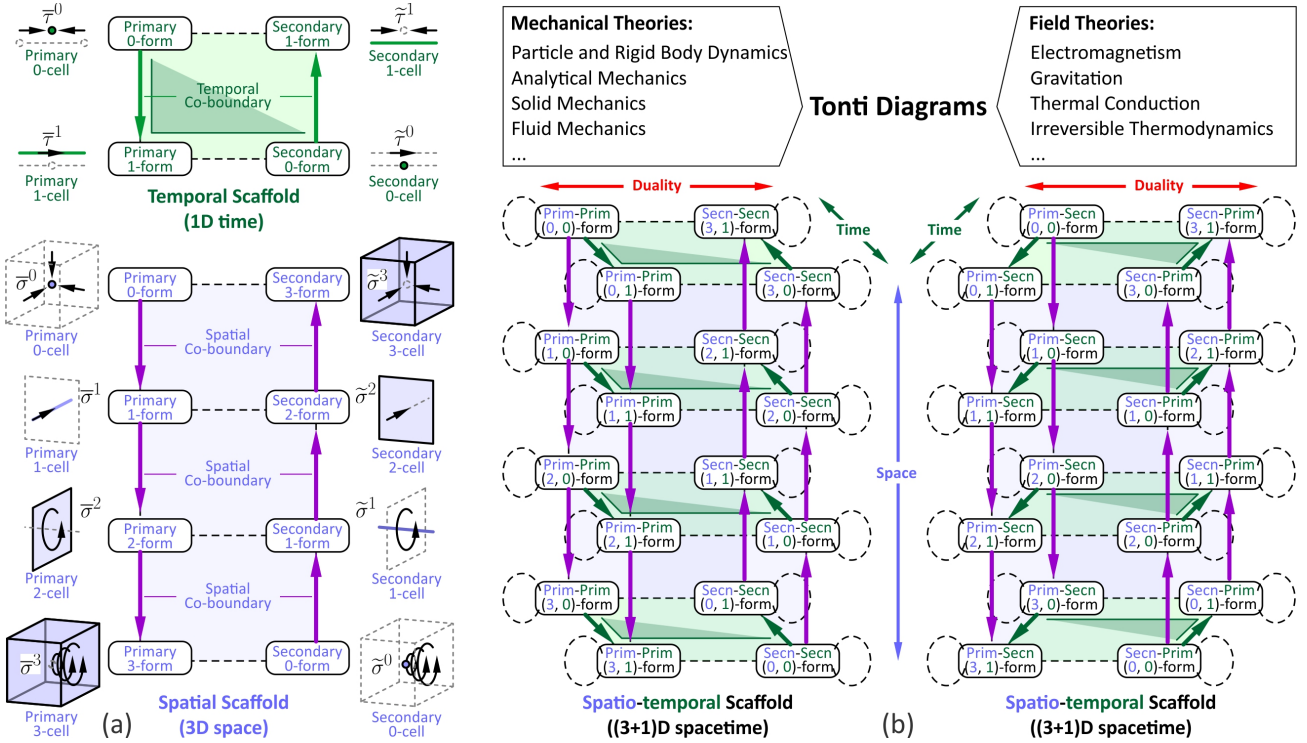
$\overline{\tau}^0$
Primary 0-cell

Primary 0-form

Secondary 1-form

$\widetilde{\tau}^1$
Secondary 1-cell

Temporal Co-boundary

$\overline{\tau}^1$
Primary 1-cell

Primary 1-form

Secondary 0-form

$\widetilde{\tau}^0$
Secondary 0-cell

Temporal Scaffold
(1D time)

$\overline{\sigma}^0$
Primary 0-cell

Primary 0-form

Secondary 3-form

$\widetilde{\sigma}^3$
Secondary 3-cell

Spatial Co-boundary

$\overline{\sigma}^1$
Primary 1-cell

Primary 1-form

Secondary 2-form

$\widetilde{\sigma}^2$
Secondary 2-cell

Spatial Co-boundary

$\overline{\sigma}^2$
Primary 2-cell

Primary 2-form

Secondary 1-form

$\widetilde{\sigma}^1$
Secondary 1-cell

Spatial Co-boundary

$\overline{\sigma}^3$
Primary 3-cell

Primary 3-form

Secondary 0-form

$\widetilde{\sigma}^0$
Secondary 0-cell

(a)

Spatial Scaffold
(3D space)

Mechanical Theories:
Particle and Rigid Body Dynamics
Analytical Mechanics
Solid Mechanics
Fluid Mechanics
...

Tonti Diagrams

Field Theories:
Electromagnetism
Gravitation
Thermal Conduction
Irreversible Thermodynamics
...

Duality

Time

Prim-Prim (0, 0)-form
Secn-Secn (3, 1)-form
Prim-Prim (0, 1)-form
Secn-Secn (3, 0)-form
Prim-Prim (1, 0)-form
Secn-Secn (2, 1)-form
Prim-Prim (1, 1)-form
Secn-Secn (2, 0)-form
Prim-Prim (2, 0)-form
Secn-Secn (1, 1)-form
Prim-Prim (2, 1)-form
Secn-Secn (1, 0)-form
Prim-Prim (3, 0)-form
Secn-Secn (0, 1)-form
Prim-Prim (3, 1)-form
Secn-Secn (0, 0)-form

Spatio-temporal Scaffold
((3+1)D spacetime)

Space

(b)

Time

Duality

Prim-Secn (0, 0)-form
Secn-Prim (3, 1)-form
Prim-Secn (0, 1)-form
Secn-Prim (3, 0)-form
Prim-Secn (1, 0)-form
Secn-Prim (2, 1)-form
Prim-Secn (1, 1)-form
Secn-Prim (1, 0)-form
Prim-Secn (2, 0)-form
Secn-Prim (1, 1)-form
Prim-Secn (2, 1)-form
Secn-Prim (2, 0)-form
Prim-Secn (3, 0)-form
Secn-Prim (0, 1)-form
Prim-Secn (3, 1)-form
Secn-Prim (0, 0)-form

Spatio-temporal Scaffold
((3+1)D spacetime)